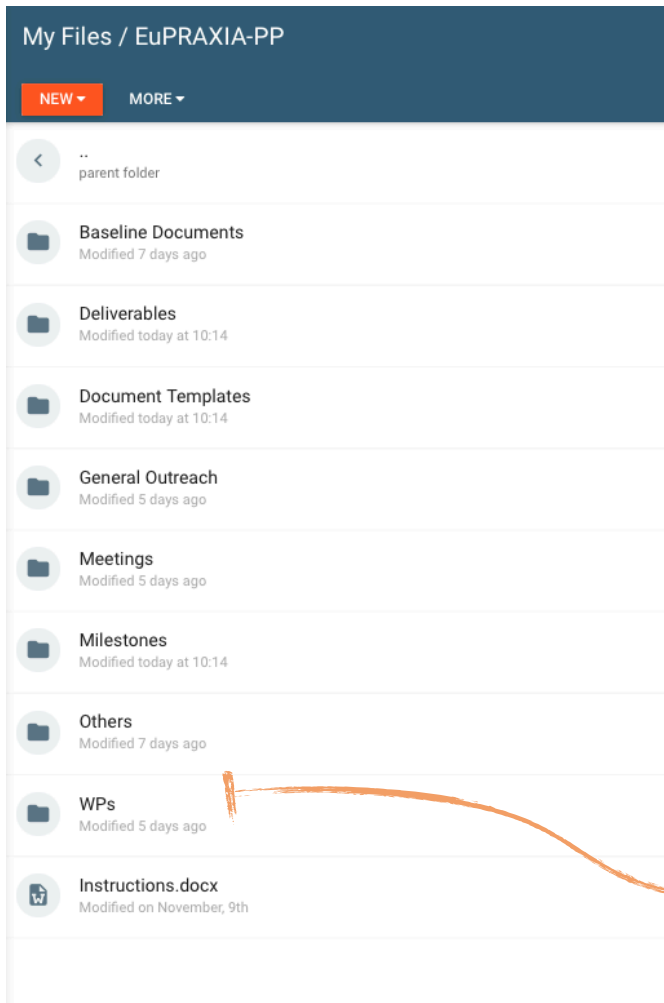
My Files / EuPRAXIA-PP

NEW ▾ MORE ▾

..
parent folder

Baseline Documents
Modified 7 days ago

Deliverables
Modified today at 10:14

Document Templates
Modified today at 10:14

General Outreach
Modified 5 days ago

Meetings
Modified 5 days ago

Milestones
Modified today at 10:14

Others
Modified 7 days ago

WPs
Modified 5 days ago

Instructions.docx
Modified on November, 9th